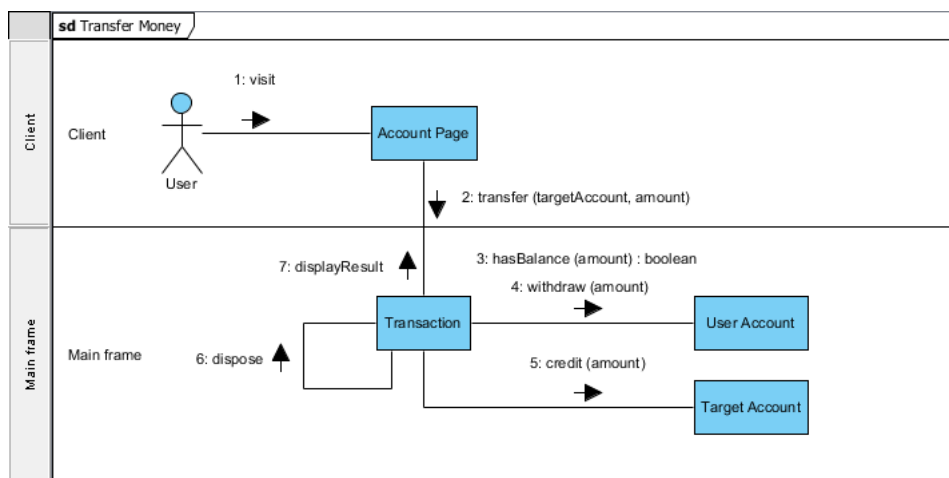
sd Transfer Money

Client

Client

1: visit

User

Account Page

2: transfer (targetAccount, amount)

Main frame

7: displayResult

3: hasBalance (amount) : boolean

4: withdraw (amount)

Main frame

6: dispose

Transaction

User Account

5: credit (amount)

Target Account